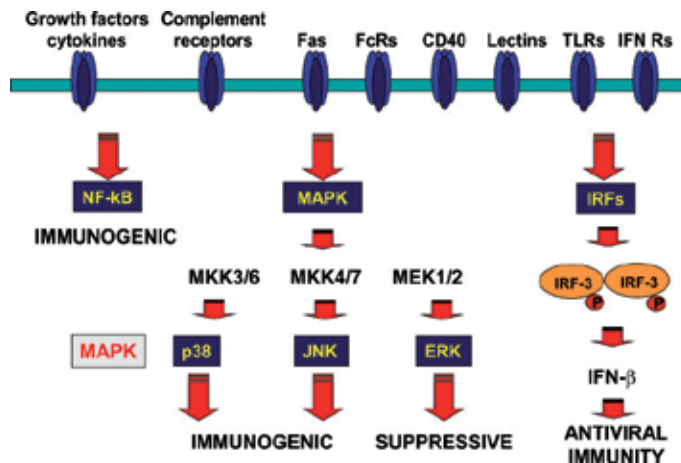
Growth factors cytokines
Complement receptors
Fas
FcRs
CD40
Lectins
TLRs
IFN Rs

NF-kB
IMMUNOGENIC

MAPK

IRFs

MKK3/6
MKK4/7
MEK1/2

IRF-3
P
IRF-3
P

MAPK
p38
JNK
ERK

IFN-β

IMMUNOGENIC
SUPPRESSIVE
ANTIVIRAL IMMUNITY